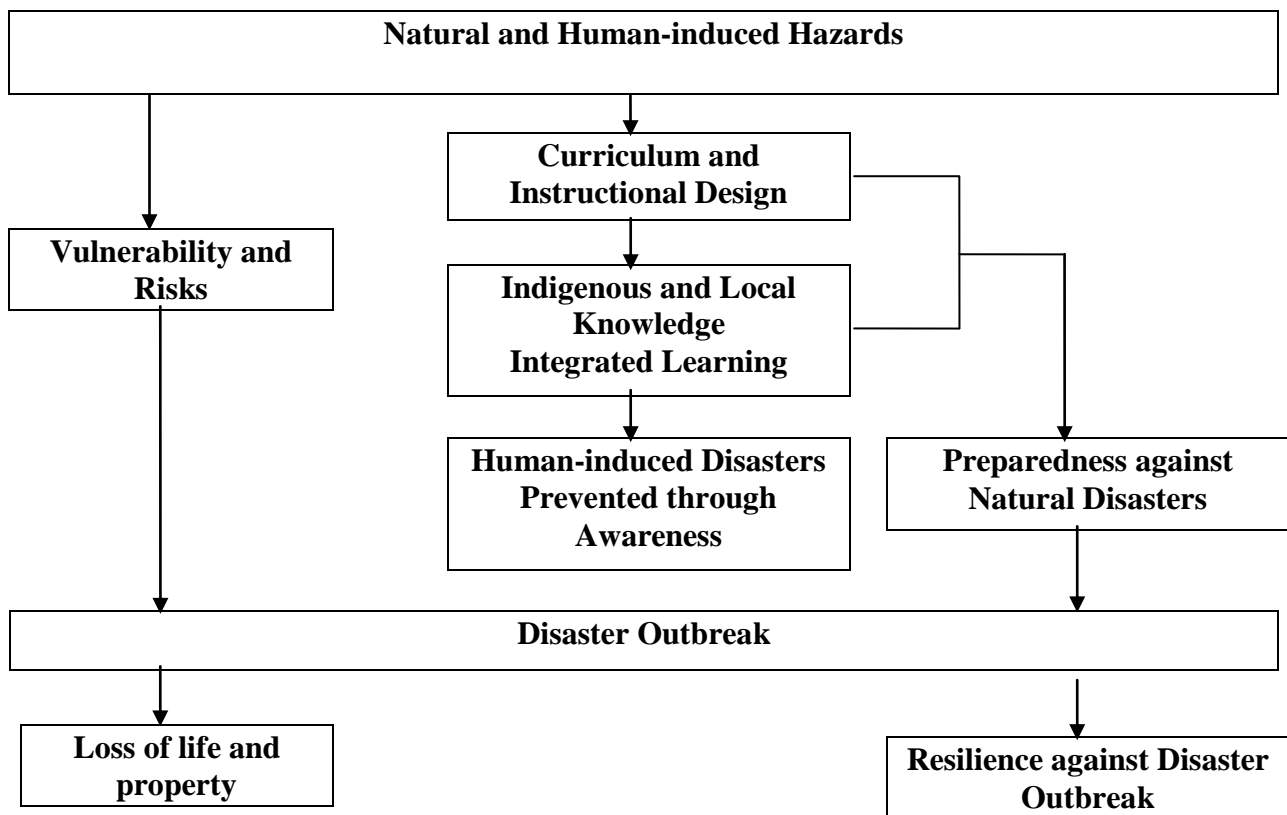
Natural and Human-induced Hazards

Curriculum and Instructional Design

Vulnerability and Risks

Indigenous and Local Knowledge Integrated Learning

Human-induced Disasters Prevented through Awareness

Preparedness against Natural Disasters

Disaster Outbreak

Loss of life and property

Resilience against Disaster Outbreak